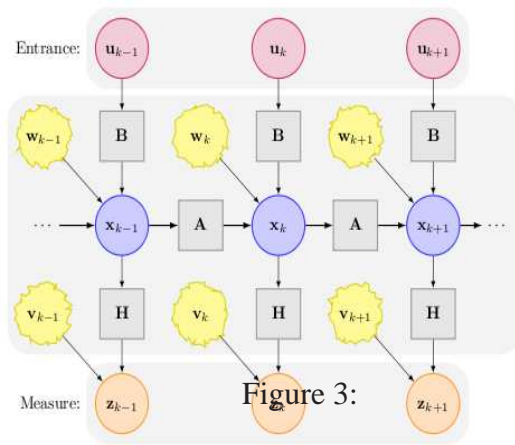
Entrance: $\mathbf{u}_{k-1}$ $\mathbf{u}_k$ $\mathbf{u}_{k+1}$

$\mathbf{w}_{k-1}$ B $\mathbf{w}_k$ B $\mathbf{w}_{k+1}$ B

$\cdots$ $\mathbf{x}_{k-1}$ A $\mathbf{x}_k$ A $\mathbf{x}_{k+1}$ $\cdots$

$\mathbf{v}_{k-1}$ H $\mathbf{v}_k$ H $\mathbf{v}_{k+1}$ H

Measure: $\mathbf{z}_{k-1}$ $\mathbf{z}_k$ $\mathbf{z}_{k+1}$

Figure 3: